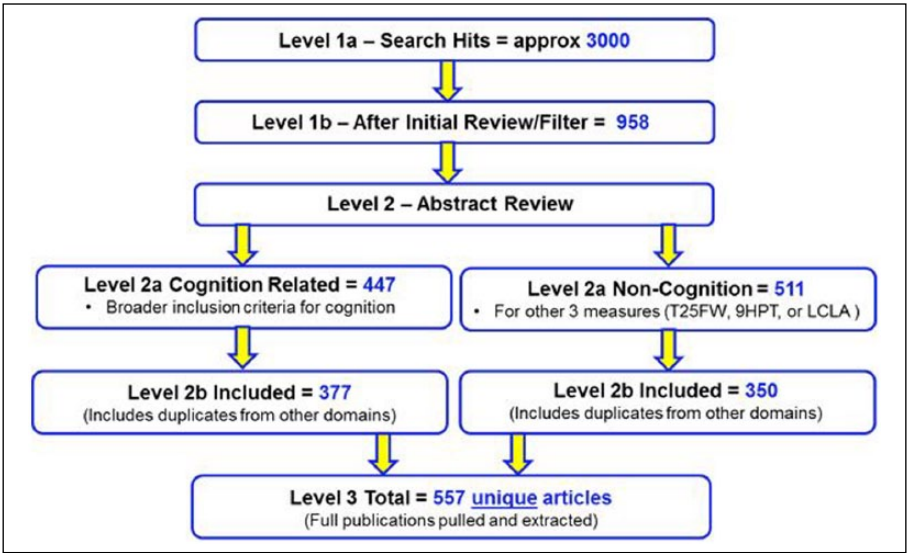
Level 1a – Search Hits = approx 3000

Level 1b – After Initial Review/Filter = 958

Level 2 – Abstract Review

Level 2a Cognition Related = 447
• Broader inclusion criteria for cognition

Level 2a Non-Cognition = 511
• For other 3 measures (T25FW, 9HPT, or LCLA )

Level 2b Included = 377
(Includes duplicates from other domains)

Level 2b Included = 350
(Includes duplicates from other domains)

Level 3 Total = 557 unique articles
(Full publications pulled and extracted)